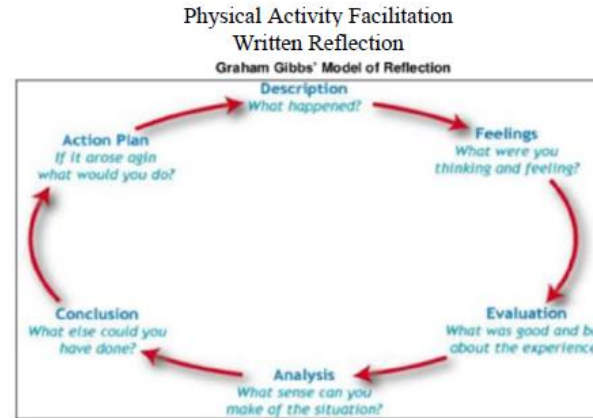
Physical Activity Facilitation
Written Reflection

Graham Gibbs' Model of Reflection

Description
What happened?

Feelings
What were you thinking and feeling?

Evaluation
What was good and b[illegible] about the experience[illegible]

Analysis
What sense can you make of the situation?

Conclusion
What else could you have done?

Action Plan
If it arose agin what would you do?